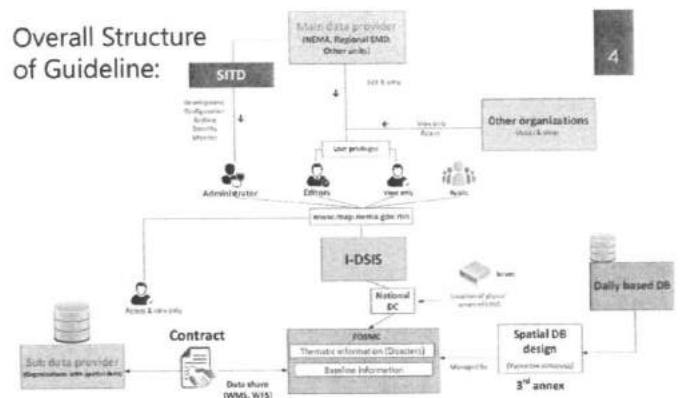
Overall Structure of Guideline:

4

Main data provider
(NEMA, Regional EMD, Other units)

SITD

Development
Configuration
Archive
Security
Monitor

Edit & view

View only
Access

Other organizations
(Users & view)

User privileges

Administrator

Editors

View only

Public

www.map.nema.gov.mn

I-DSIS

Server

Location of physical server at NDC

National DC

Access & view only

Daily based DB

Contract

FDSMC

Thematic information (Disasters)

Baseline information

Spatial DB design
(Former annex)

Managed by

3rd annex

Sub data provider
(Organizations with spatial data)

Data share
(WMS, WFS)